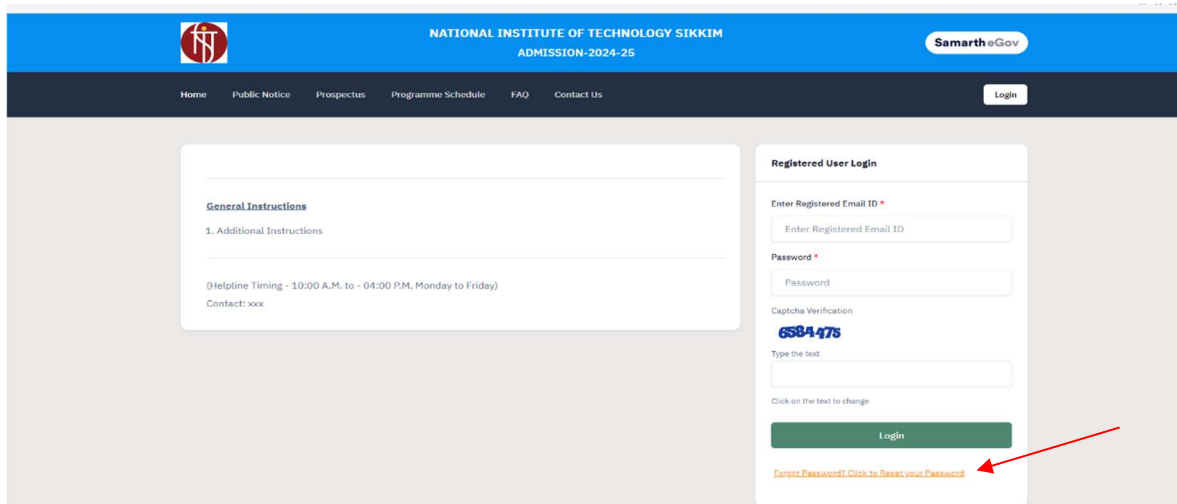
NATIONAL INSTITUTE OF TECHNOLOGY SIKKIM
ADMISSION-2024-25

Samarth eGov

Home Public Notice Prospectus Programme Schedule FAQ Contact Us

Login

General Instructions

1. Additional Instructions

(Helpline Timing - 10:00 A.M. to - 04:00 P.M. Monday to Friday)
Contact: xxx

Registered User Login

Enter Registered Email ID *

Enter Registered Email ID

Password *

Password

Captcha Verification

6584475

Type the text

Click on the text to change

Login

Forgot Password? Click to Reset your Password